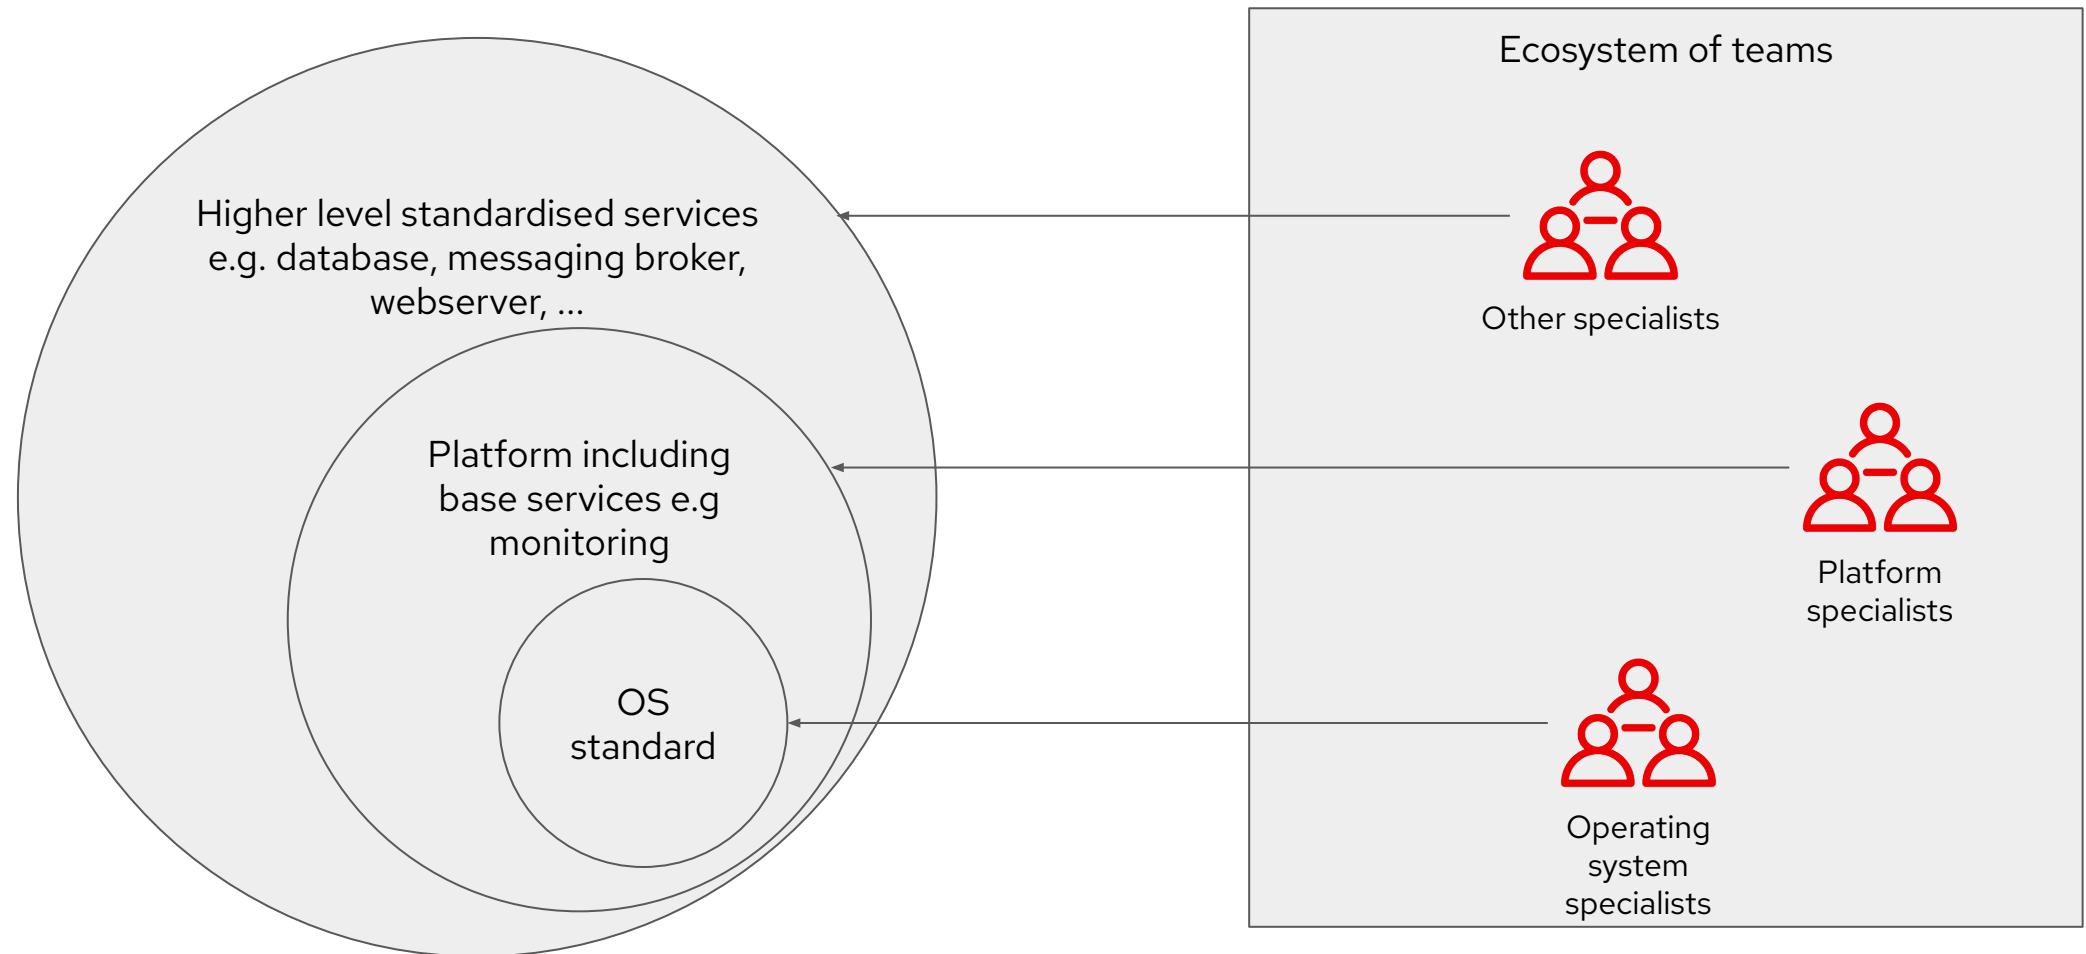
Higher level standardised services e.g. database, messaging broker, webserver, ...

Platform including base services e.g monitoring

OS standard

Ecosystem of teams

Other specialists

Platform specialists

Operating system specialists